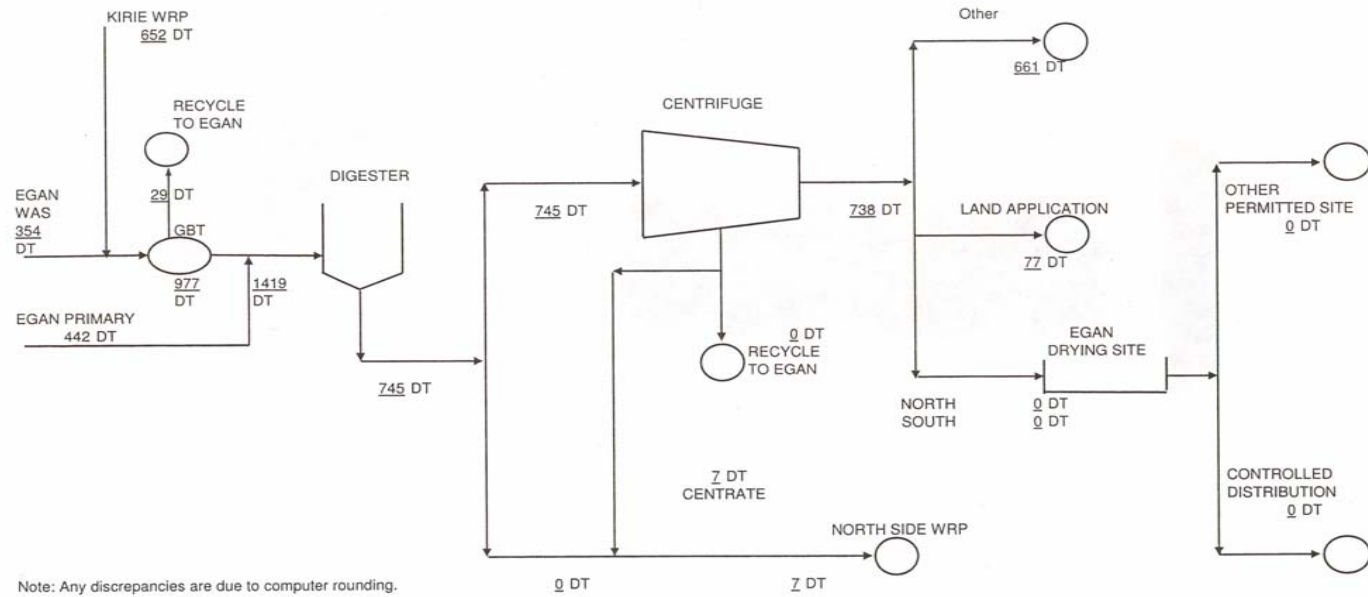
KIRIE WRP
652 DT

RECYCLE
TO EGAN

29 DT

EGAN
WAS
354
DT

GBT

977
DT

1419
DT

EGAN PRIMARY
442 DT

DIGESTER

745 DT

CENTRIFUGE

745 DT

738 DT

0 DT
RECYCLE
TO EGAN

7 DT
CENTRATE

Other

661 DT

LAND APPLICATION

77 DT

EGAN
DRYING SITE

NORTH
SOUTH

0 DT
0 DT

OTHER
PERMITTED SITE
0 DT

CONTROLLED
DISTRIBUTION
0 DT

NORTH SIDE WRP

0 DT

7 DT

Note: Any discrepancies are due to computer rounding.